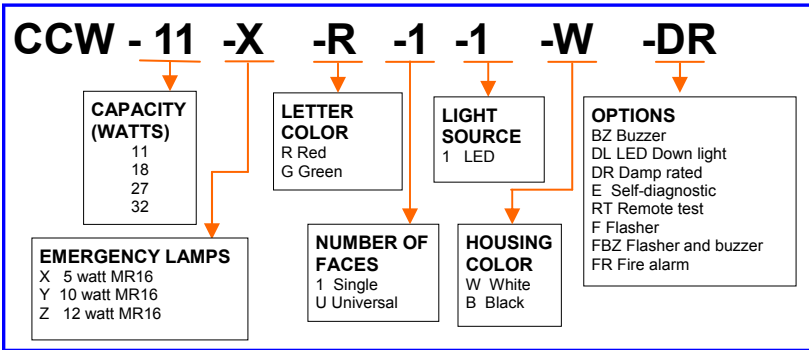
CCW - 11 -X -R -1 -1 -W -DR

CAPACITY (WATTS)
11
18
27
32

LETTER COLOR
R Red
G Green

LIGHT SOURCE
1 LED

OPTIONS
BZ Buzzer
DL LED Down light
DR Damp rated
E Self-diagnostic
RT Remote test
F Flasher
FBZ Flasher and buzzer
FR Fire alarm

EMERGENCY LAMPS
X 5 watt MR16
Y 10 watt MR16
Z 12 watt MR16

NUMBER OF FACES
1 Single
U Universal

HOUSING COLOR
W White
B Black